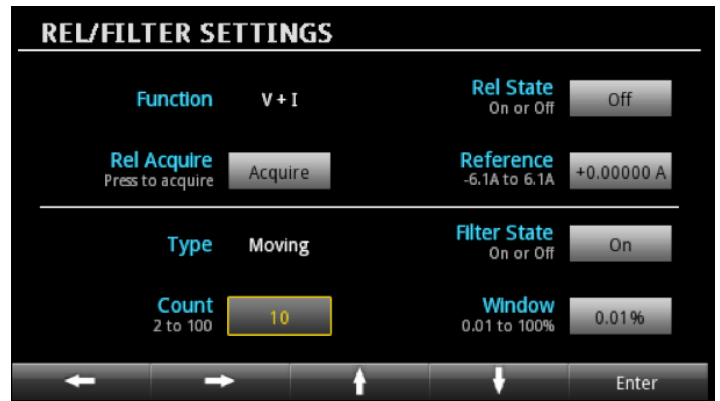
REL/FILTER SETTINGS

Function V + I

Rel State
On or Off
Off

Rel Acquire
Press to acquire
Acquire

Reference
-6.1A to 6.1A
+0.00000 A

Type Moving

Filter State
On or Off
On

Count
2 to 100
10

Window
0.01 to 100%
0.01%

Enter